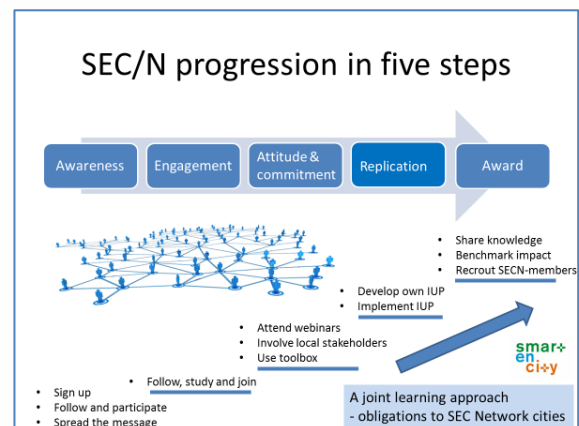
SEC/N progression in five steps

Awareness

Engagement

Attitude & commitment

Replication

Award

- Share knowledge
- Benchmark impact
- Recrout SECN-members

- Develop own IUP
- Implement IUP

- Attend webinars
- Involve local stakeholders
- Use toolbox

- Follow, study and join

- Sign up
- Follow and participate
- Spread the message

smar+ en ci+y

A joint learning approach
- obligations to SEC Network cities